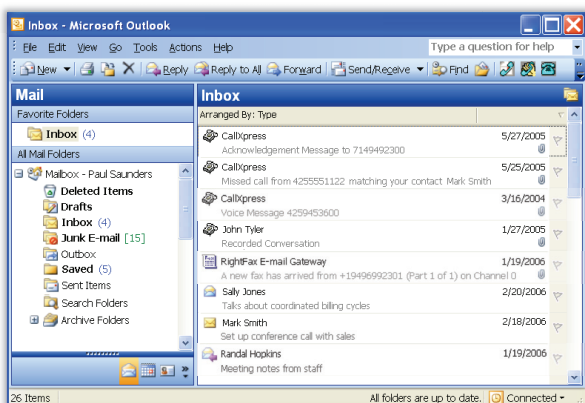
Inbox - Microsoft Outlook

File Edit View Go Tools Actions Help

Type a question for help

New Reply Reply to All Forward Send/Receive Find

Mail

Favorite Folders

Inbox (4)

All Mail Folders

Mailbox - Paul Saunders
Deleted Items
Drafts
Inbox (4)
Junk E-mail [15]
Outbox
Saved (5)
Sent Items
Search Folders
Archive Folders

Inbox

Arranged By: Type

CallXpress 5/27/2005
Acknowledgement Message to 7149492300

CallXpress 5/25/2005
Missed call from 4255551122 matching your contact Mark Smith

CallXpress 3/16/2004
Voice Message 4259453600

John Tyler 1/27/2005
Recorded Conversation

RightFax E-mail Gateway 1/19/2006
A new fax has arrived from +19496992301 (Part 1 of 1) on Channel 0

Sally Jones 2/20/2006
Talks about coordinated billing cycles

Mark Smith 2/18/2006
Set up conference call with sales

Randal Hopkins 1/19/2006
Meeting notes from staff

26 Items

All folders are up to date.

Connected